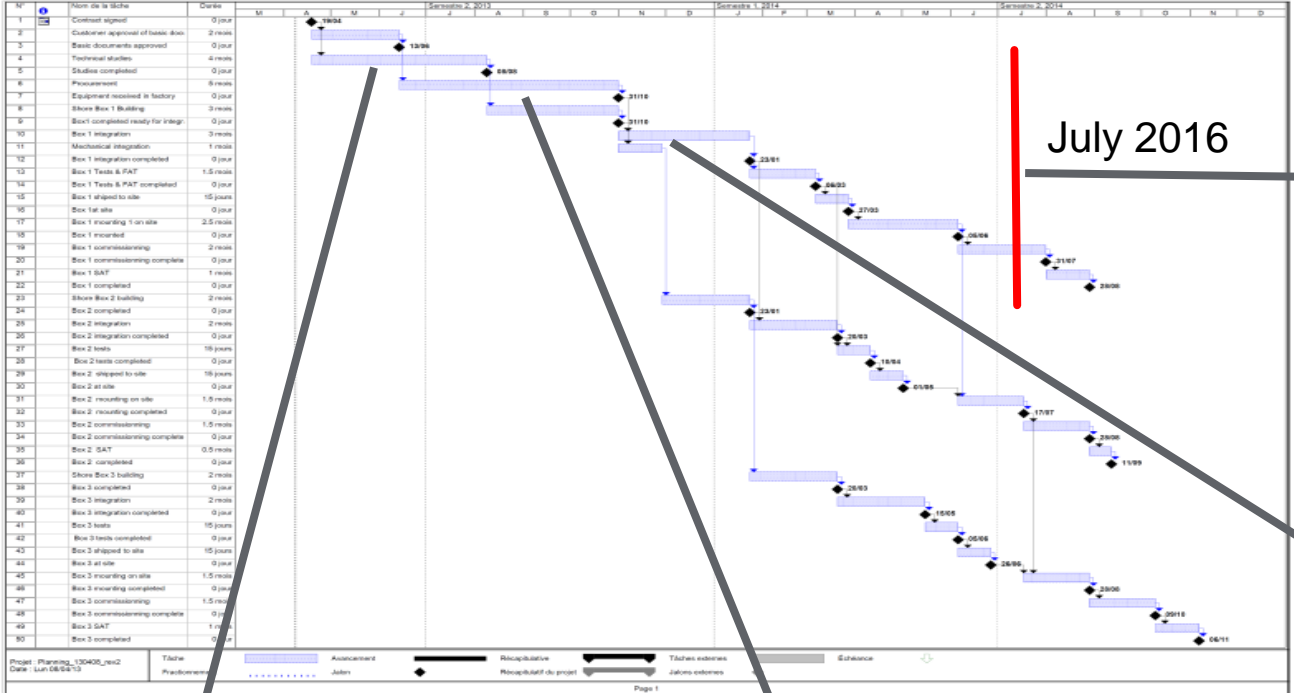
| N° | | Nom de la tâche | Durée |
|---|---|---|---|
| 1 | | Contract signed | 0 jour |
| 2 | | Customer approval of basic doc. | 2 mois |
| 3 | | Basic documents approved | 0 jour |
| 4 | | Technical studies | 4 mois |
| 5 | | Studies completed | 0 jour |
| 6 | | Procurement | 5 mois |
| 7 | | Equipment received in factory | 0 jour |
| 8 | | Store Box 1 Building | 3 mois |
| 9 | | Box1 completed ready for integr. | 0 jour |
| 10 | | Box 1 integration | 3 mois |
| 11 | | Mechanical integration | 1 mois |
| 12 | | Box 1 integration completed | 0 jour |
| 13 | | Box 1 Tests & FAT | 1.5 mois |
| 14 | | Box 1 Tests & FAT completed | 0 jour |
| 15 | | Box 1 shiped to site | 15 jours |
| 16 | | Box 1at site | 0 jour |
| 17 | | Box 1 mounting 1 on site | 2.5 mois |
| 18 | | Box 1 mounted | 0 jour |
| 19 | | Box 1 commissionning | 2 mois |
| 20 | | Box 1 commissionning complete | 0 jour |
| 21 | | Box 1 SAT | 1 mois |
| 22 | | Box 1 completed | 0 jour |
| 23 | | Store Box 2 building | 2 mois |
| 24 | | Box 2 completed | 0 jour |
| 25 | | Box 2 integration | 2 mois |
| 26 | | Box 2 integration completed | 0 jour |
| 27 | | Box 2 tests | 15 jours |
| 28 | | Box 2 tests completed | 0 jour |
| 29 | | Box 2 shipped to site | 15 jours |
| 30 | | Box 2 at site | 0 jour |
| 31 | | Box 2 mounting on site | 1.5 mois |
| 32 | | Box 2 mounting completed | 0 jour |
| 33 | | Box 2 commissionning | 1.5 mois |
| 34 | | Box 2 commissionning complete | 0 jour |
| 35 | | Box 2 SAT | 0.5 mois |
| 36 | | Box 2 completed | 0 jour |
| 37 | | Store Box 3 building | 2 mois |
| 38 | | Box 3 completed | 0 jour |
| 39 | | Box 3 integration | 2 mois |
| 40 | | Box 3 integration completed | 0 jour |
| 41 | | Box 3 tests | 15 jours |
| 42 | | Box 3 tests completed | 0 jour |
| 43 | | Box 3 shipped to site | 15 jours |
| 44 | | Box 3 at site | 0 jour |
| 45 | | Box 3 mounting on site | 1.5 mois |
| 46 | | Box 3 mounting completed | 0 jour |
| 47 | | Box 3 commissionning | 1.5 mois |
| 48 | | Box 3 commissionning complete | 0 jour |
| 49 | | Box 3 SAT | 1 mois |
| 50 | | Box 3 completed | 0 jour |

Semestre 2, 2013 Semestre 1, 2014 Semestre 2, 2014
M A M J J A S O N D J F M A M J J A S O N D

19/04 13/06 08/08 31/10 31/10 23/01 06/03 27/03 05/06 31/07 28/08 23/01 26/03 18/04 01/05 17/07 28/08 11/09 26/03 15/05 05/06 26/06 28/08 09/10 06/11

July 2016

Projet : Planning_130405_rev2
Date : Lun 08/04/13

Tâche | Avancement | Récapitulative | Tâches externes | Échéance
Fractionnement | Jalon | Récapitulatif du projet | Jalons externes

Page 1